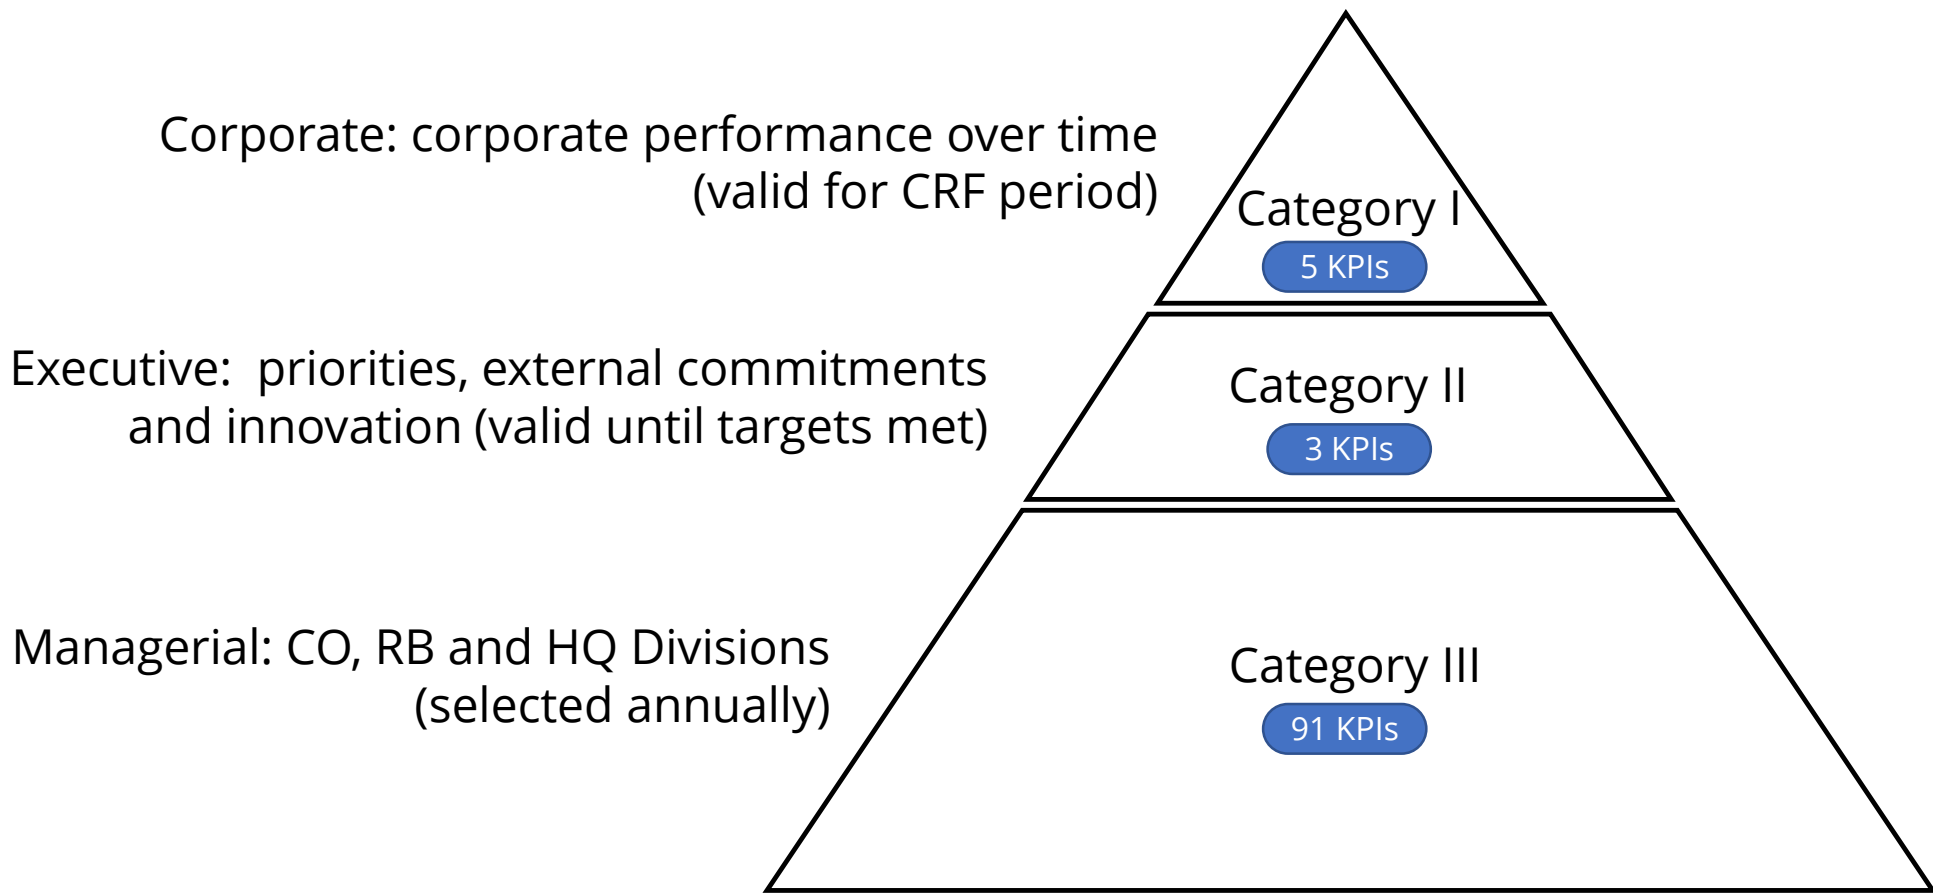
Corporate: corporate performance over time (valid for CRF period)

Category I
5 KPIs

Executive: priorities, external commitments and innovation (valid until targets met)

Category II
3 KPIs

Managerial: CO, RB and HQ Divisions (selected annually)

Category III
91 KPIs